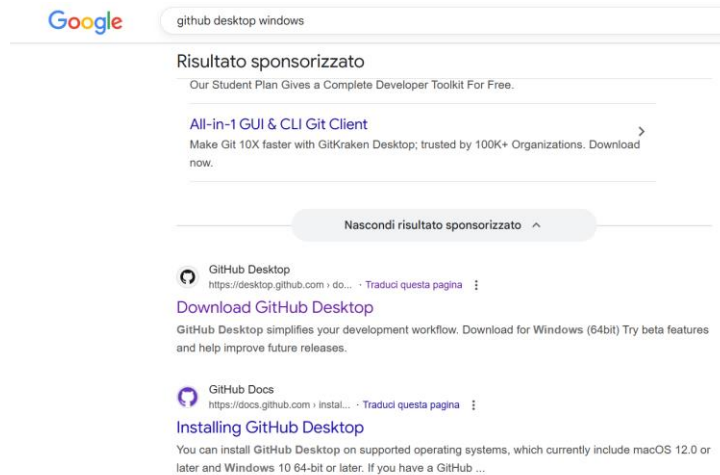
Google

github desktop windows

Risultato sponsorizzato

Our Student Plan Gives a Complete Developer Toolkit For Free.

All-in-1 GUI & CLI Git Client

Make Git 10X faster with GitKraken Desktop; trusted by 100K+ Organizations. Download now.

Nascondi risultato sponsorizzato

GitHub Desktop
https://desktop.github.com › do... · Traduci questa pagina

Download GitHub Desktop

GitHub Desktop simplifies your development workflow. Download for Windows (64bit) Try beta features and help improve future releases.

GitHub Docs
https://docs.github.com › instal... · Traduci questa pagina

Installing GitHub Desktop

You can install GitHub Desktop on supported operating systems, which currently include macOS 12.0 or later and Windows 10 64-bit or later. If you have a GitHub ...